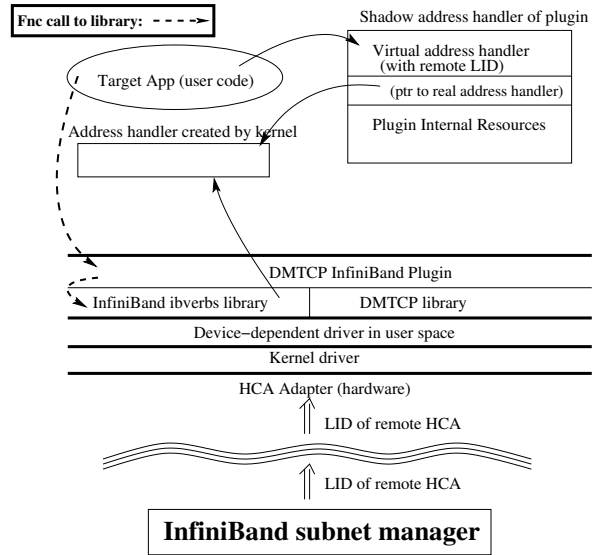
Fnc call to library:

Shadow address handler of plugin

Virtual address handler (with remote LID)

(ptr to real address handler)

Plugin Internal Resources

Target App (user code)

Address handler created by kernel

DMTCP InfiniBand Plugin

InfiniBand ibverbs library

DMTCP library

Device−dependent driver in user space

Kernel driver

HCA Adapter (hardware)

LID of remote HCA

LID of remote HCA

InfiniBand subnet manager